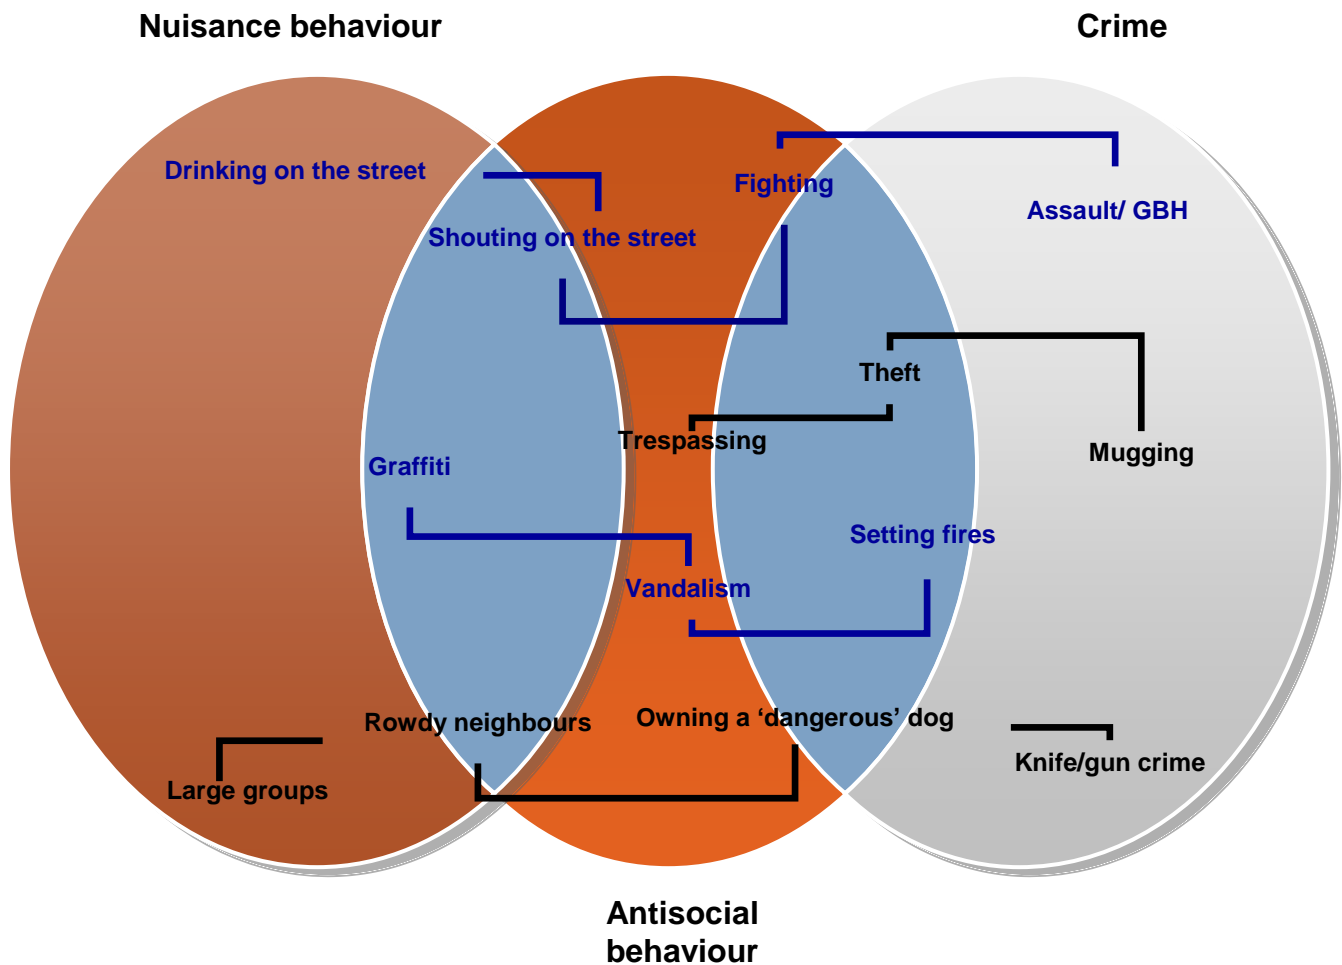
Nuisance behaviour

Crime

Drinking on the street

Fighting

Assault/ GBH

Shouting on the street

Theft

Trespassing

Mugging

Graffiti

Setting fires

Vandalism

Rowdy neighbours

Owning a ‘dangerous’ dog

Knife/gun crime

Large groups

Antisocial behaviour